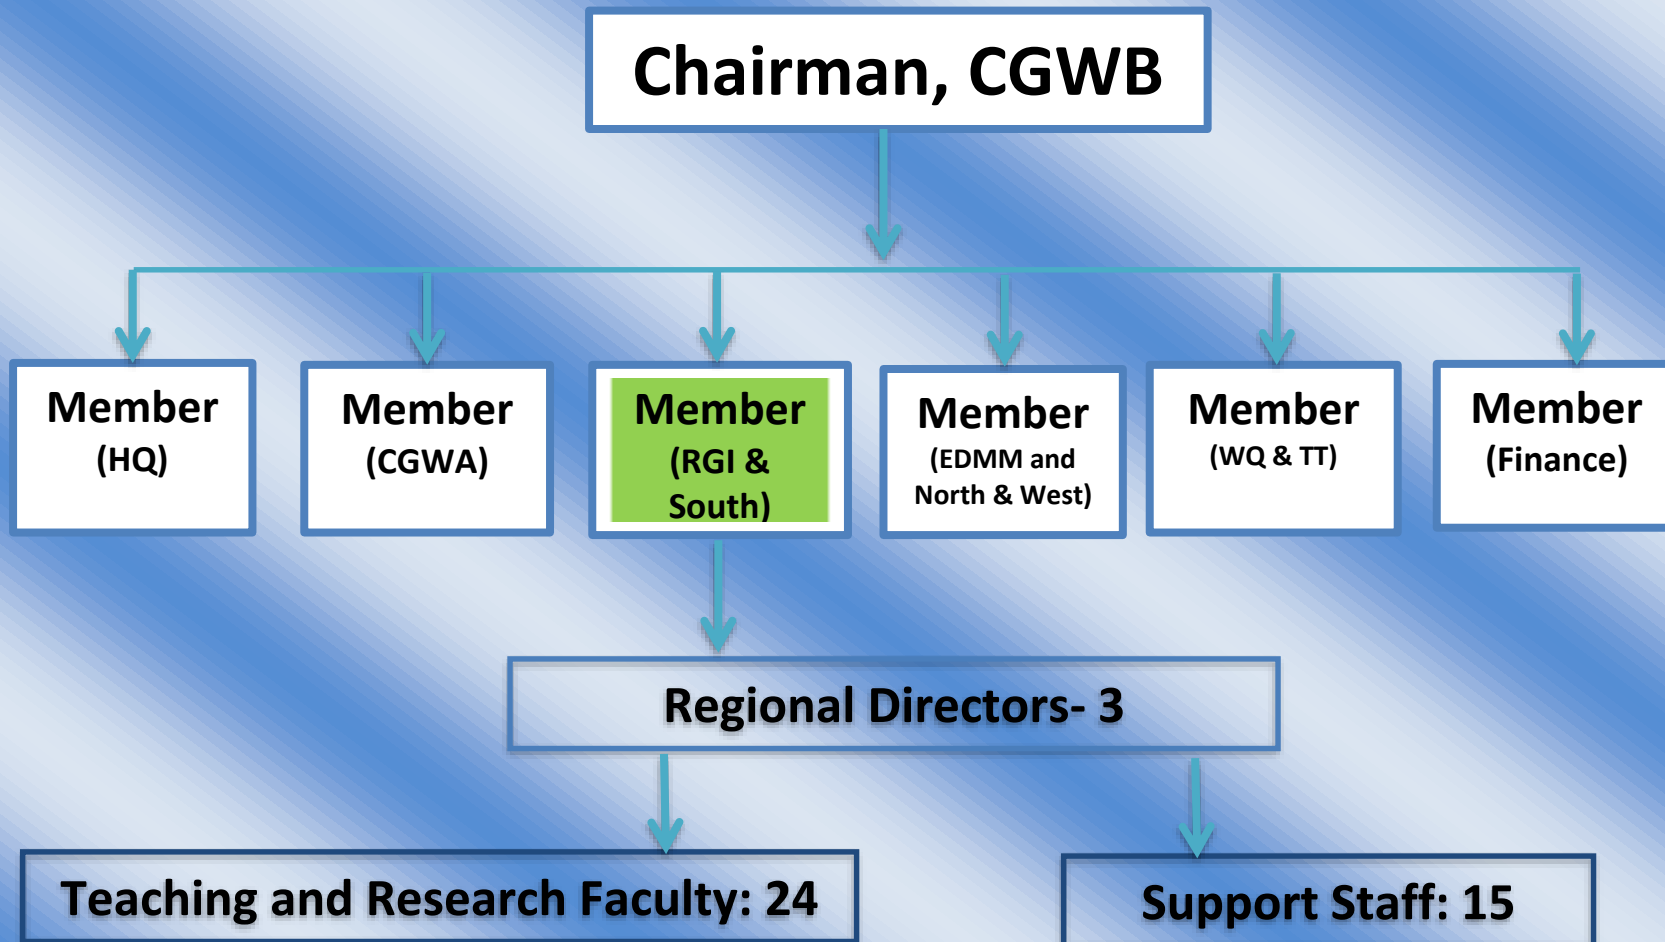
Chairman, CGWB

Member (HQ)

Member (CGWA)

Member (RGI & South)

Member (EDMM and North & West)

Member (WQ & TT)

Member (Finance)

Regional Directors- 3

Teaching and Research Faculty: 24

Support Staff: 15